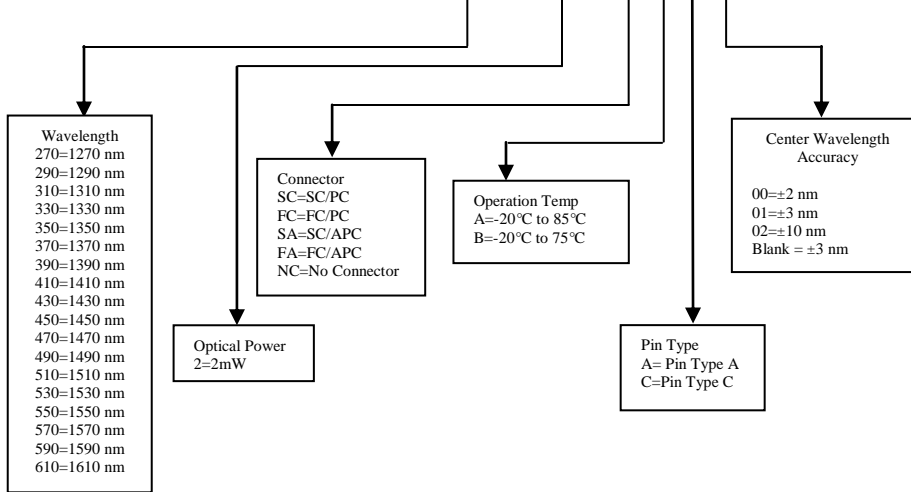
Wavelength
270=1270 nm
290=1290 nm
310=1310 nm
330=1330 nm
350=1350 nm
370=1370 nm
390=1390 nm
410=1410 nm
430=1430 nm
450=1450 nm
470=1470 nm
490=1490 nm
510=1510 nm
530=1530 nm
550=1550 nm
570=1570 nm
590=1590 nm
610=1610 nm

Optical Power
2=2mW

Connector
SC=SC/PC
FC=FC/PC
SA=SC/APC
FA=FC/APC
NC=No Connector

Operation Temp
A=-20℃ to 85℃
B=-20℃ to 75℃

Pin Type
A= Pin Type A
C=Pin Type C

Center Wavelength Accuracy

00=±2 nm
01=±3 nm
02=±10 nm
Blank = ±3 nm